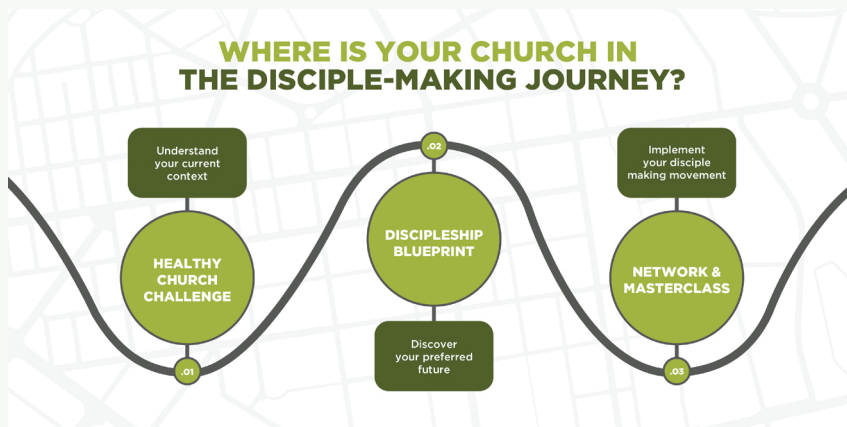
WHERE IS YOUR CHURCH IN THE DISCIPLE-MAKING JOURNEY?

Understand your current context

HEALTHY CHURCH CHALLENGE

.01

.02

DISCIPLESHIP BLUEPRINT

Discover your preferred future

Implement your disciple making movement

NETWORK & MASTERCLASS

.03